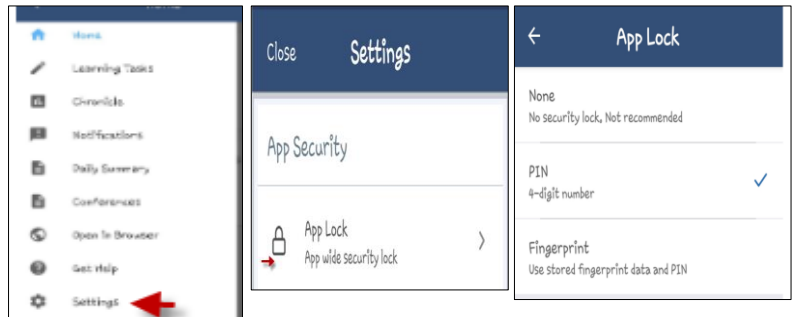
Home

Learning Tasks

Chronicle

Notifications

Daily Summary

Conferences

Open In Browser

Get Help

Settings

Close Settings

App Security

App Lock
App wide security lock

App Lock

None
No security lock, Not recommended

PIN
4-digit number

Fingerprint
Use stored fingerprint data and PIN